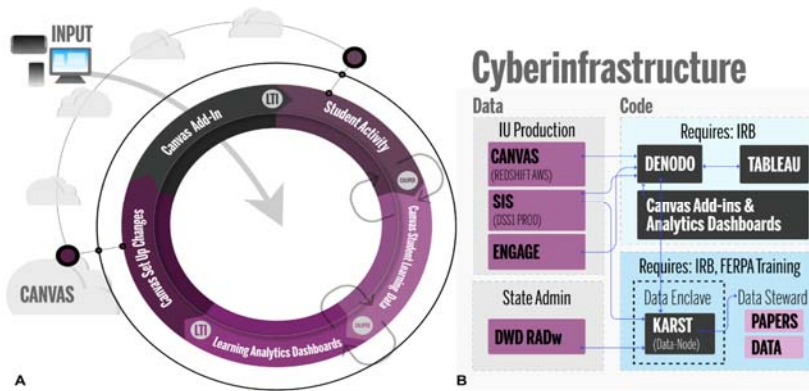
INPUT

Canvas Add-In

LTI

Student Activity

CALIPER

Canvas Student Learning Data

Canvas Set Up Changes

CANVAS

LTI

Learning Analytics Dashboards

CALIPER

A

Cyberinfrastructure

Data

Code

IU Production

CANVAS
(REDSHIFT AWS)

SIS
(DSS1 PROD)

ENGAGE

Requires: IRB

DENODO

TABLEAU

Canvas Add-ins & Analytics Dashboards

Requires: IRB, FERPA Training

State Admin

DWD RADw

Data Enclave

KARST
(Data-Node)

Data Steward

PAPERS

DATA

B